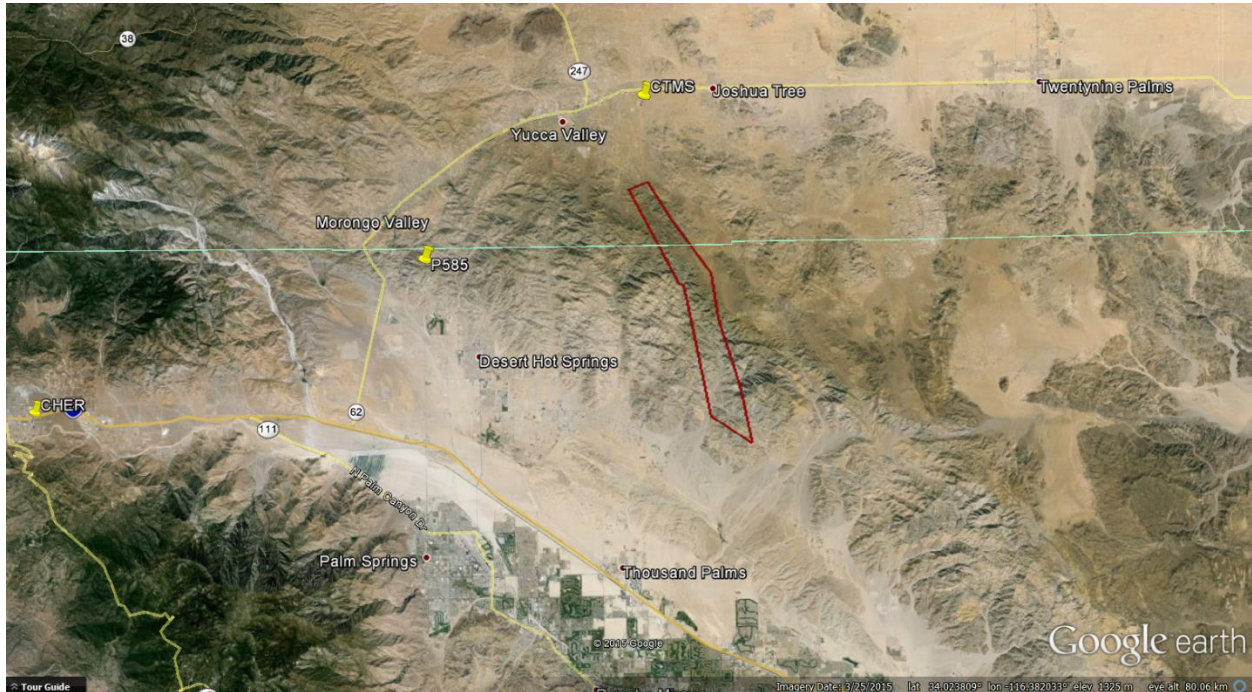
38

247

CTMS

Joshua Tree

Twentynine Palms

Yucca Valley

Morongo Valley

P585

Desert Hot Springs

CHER

62

111

N Palm Canyon Dr

Palm Springs

Thousand Palms

© 2015 Google

Google earth

Tour Guide

Imagery Date: 3/25/2015 lat 34.023809° lon -116.382033° elev 1325 m eye alt 80.06 km